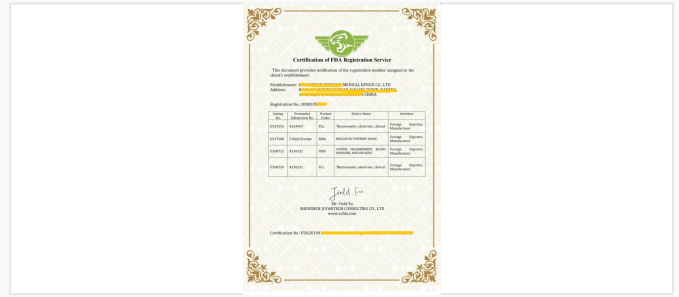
Certification of FDA Registration Service

This document provides certification of the registration number assigned to the client's establishment:

Establishment: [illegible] MEDICAL DEVICE CO., LTD.
Address: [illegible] CHINA

Registration No.: 3018039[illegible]

| Listing No. | Premarket Submission No. | Product Codes | Device Name | Activities |
|---|---|---|---|---|
| D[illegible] | K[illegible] | FLL | Thermometer, electronic, clinical | Foreign Exporter, Manufacturer |
| D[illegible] | Class I Exempt | BZH | BREATHE PAPERED MASK | Foreign Exporter, Manufacturer |
| D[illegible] | K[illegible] | DXN | SYSTEM, MEASUREMENT, BLOOD PRESSURE, NON-INVASIVE | Foreign Exporter, Manufacturer |
| D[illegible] | K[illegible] | FLL | Thermometer, electronic, clinical | Foreign Exporter, Manufacturer |

Mr. Field Fu
SHENZHEN JOYANTECH CONSULTING CO., LTD
www.ledda.com

Certification No.: FDA20190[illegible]